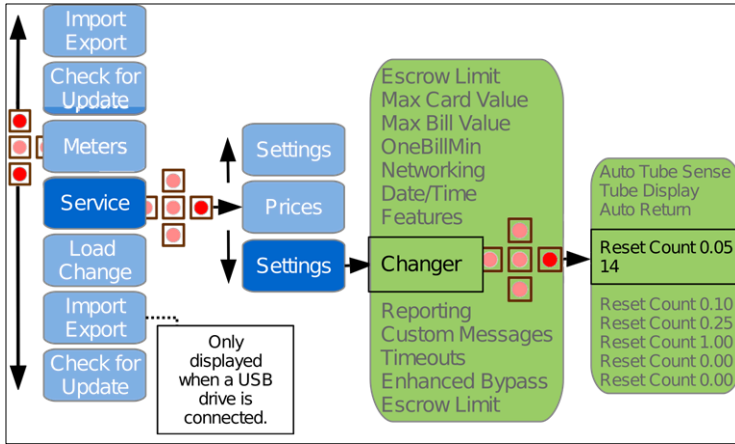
Import Export

Check for Update

Meters

Service

Load Change

Import Export

Check for Update

Only displayed when a USB drive is connected.

Settings

Prices

Settings

Escrow Limit
Max Card Value
Max Bill Value
OneBillMin
Networking
Date/Time
Features

Changer

Reporting
Custom Messages
Timeouts
Enhanced Bypass
Escrow Limit

Auto Tube Sense
Tube Display
Auto Return

Reset Count 0.05
14

Reset Count 0.10
Reset Count 0.25
Reset Count 1.00
Reset Count 0.00
Reset Count 0.00